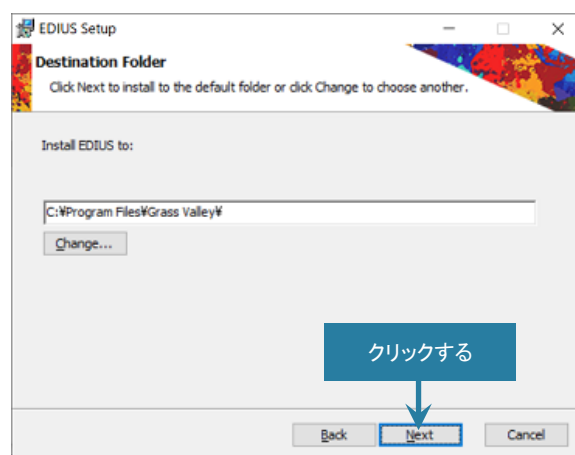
EDIUS Setup

Destination Folder

Click Next to install to the default folder or click Change to choose another.

Install EDIUS to:

C:¥Program Files¥Grass Valley¥

Change...

クリックする

Back

Next

Cancel